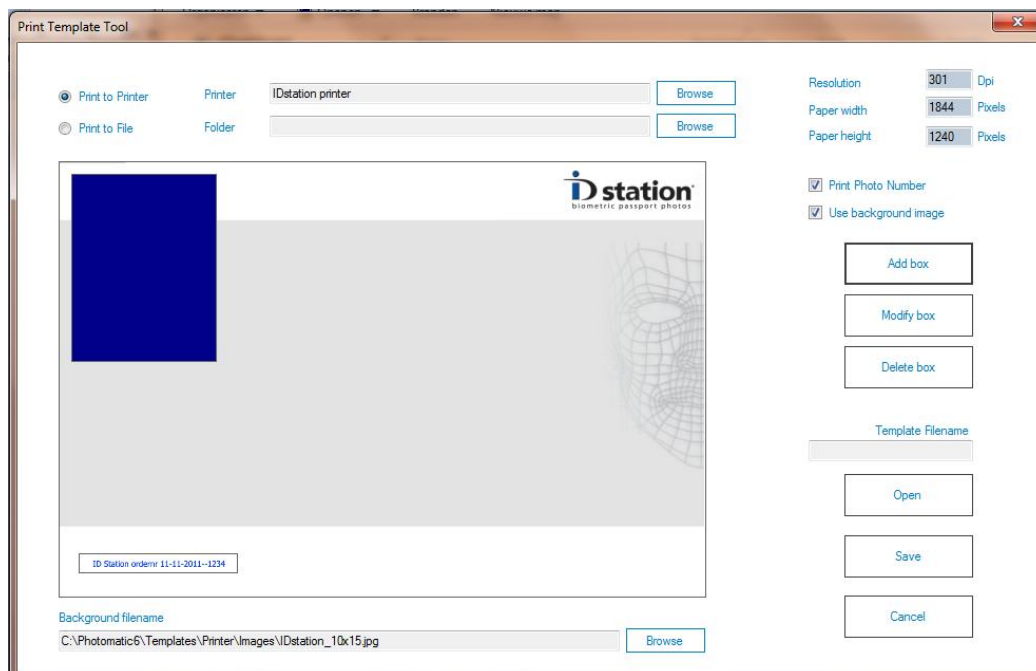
Print Template Tool

Print to Printer Printer IDstation printer Browse

Print to File Folder Browse

Resolution 301 Dpi
Paper width 1844 Pixels
Paper height 1240 Pixels

iD station
biometric passport photos

ID Station ordernr 11-11-2011--1234

Print Photo Number
Use background image

Add box
Modify box
Delete box

Template Filename

Open
Save
Cancel

Background filename
C:\Photomatic6\Templates\Printer\Images\IDstation_10x15.jpg Browse